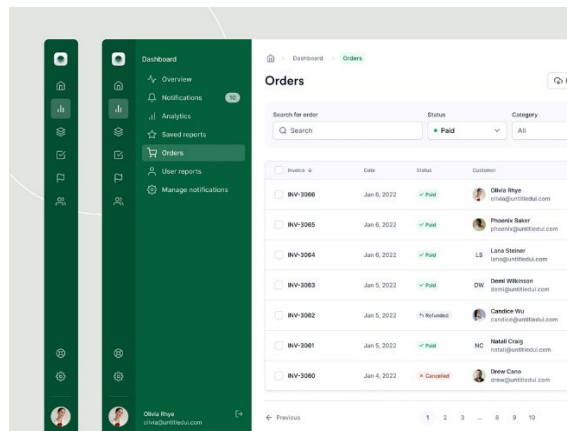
Dashboard
Overview
Notifications 10
Analytics
Saved reports
Orders
User reports
Manage notifications

Olivia Rhye
olivia@untitledui.com

Dashboard > Orders

Orders

Search for order
Search

Status
• Paid

Category
All

| Invoice | Date | Status | Customer |
|---|---|---|---|
| INV-3066 | Jan 6, 2022 | ✓ Paid | Olivia Rhye olivia@untitledui.com |
| INV-3065 | Jan 6, 2022 | ✓ Paid | Phoenix Baker phoenix@untitledui.com |
| INV-3064 | Jan 6, 2022 | ✓ Paid | LS Lana Steiner lana@untitledui.com |
| INV-3063 | Jan 5, 2022 | ✓ Paid | DW Demi Wilkinson demi@untitledui.com |
| INV-3062 | Jan 5, 2022 | Refunded | Candice Wu candice@untitledui.com |
| INV-3061 | Jan 5, 2022 | ✓ Paid | NC Natali Craig natali@untitledui.com |
| INV-3060 | Jan 4, 2022 | × Cancelled | Drew Cano drew@untitledui.com |

← Previous
1 2 3 ... 8 9 10